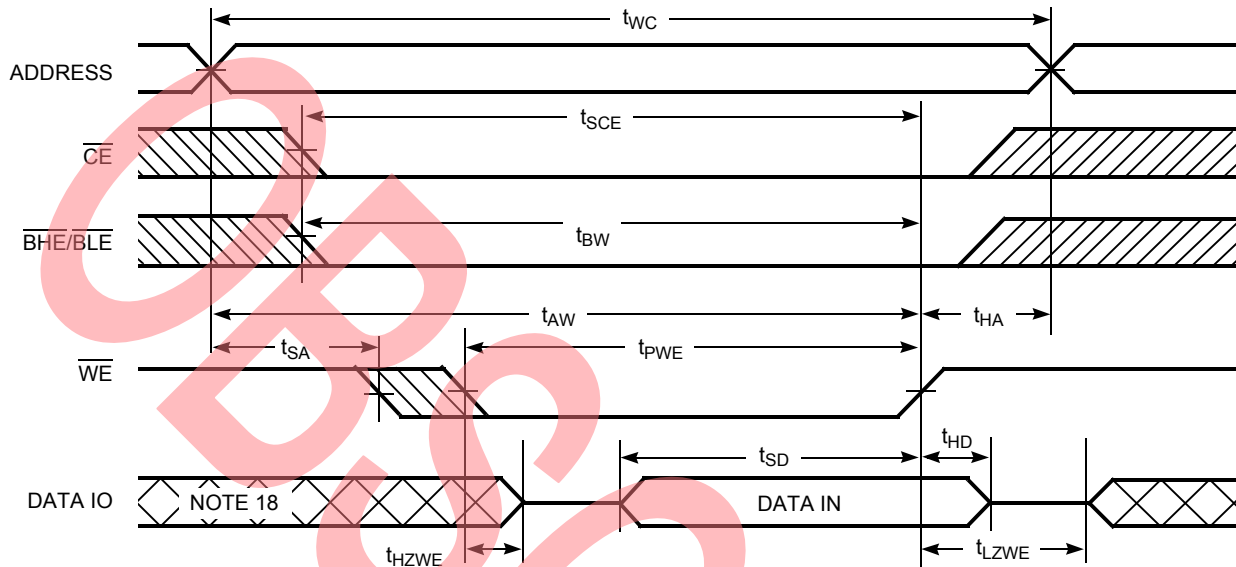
$t_{WC}$

ADDRESS

$t_{SCE}$

$\overline{CE}$

$t_{BW}$

$\overline{BHE}/\overline{BLE}$

$t_{AW}$

$t_{HA}$

$t_{SA}$

$t_{PWE}$

$\overline{WE}$

$t_{HD}$

$t_{SD}$

DATA IO

NOTE 18

DATA IN

$t_{HZWE}$

$t_{LZWE}$

OBS